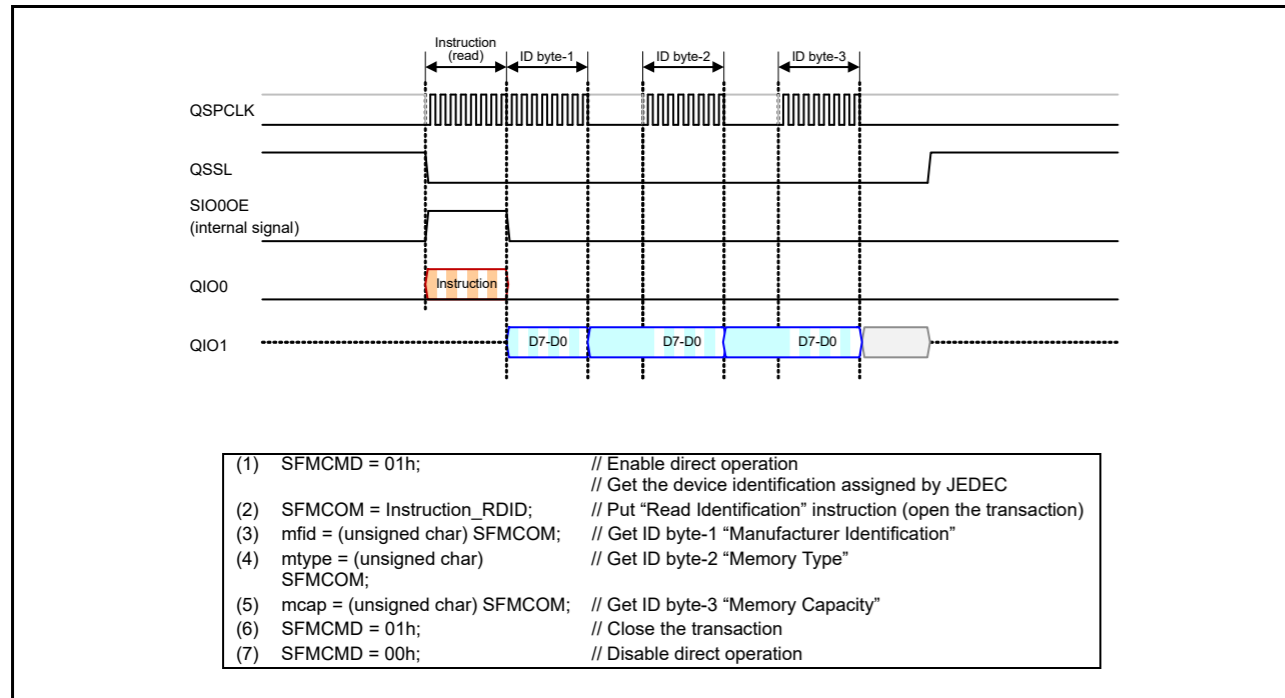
Instruction (read)

ID byte-1

ID byte-2

ID byte-3

QSPCLK

QSSL

SIO0OE (internal signal)

QIO0

Instruction

QIO1

D7-D0

D7-D0

D7-D0

| | | |
|---|---|---|
| (1) | SFMCMD = 01h; | // Enable direct operation |
| | | // Get the device identification assigned by JEDEC |
| (2) | SFMCOM = Instruction_RDID; | // Put “Read Identification” instruction (open the transaction) |
| (3) | mfid = (unsigned char) SFMCOM; | // Get ID byte-1 “Manufacturer Identification” |
| (4) | mtype = (unsigned char) SFMCOM; | // Get ID byte-2 “Memory Type” |
| (5) | mcap = (unsigned char) SFMCOM; | // Get ID byte-3 “Memory Capacity” |
| (6) | SFMCMD = 01h; | // Close the transaction |
| (7) | SFMCMD = 00h; | // Disable direct operation |